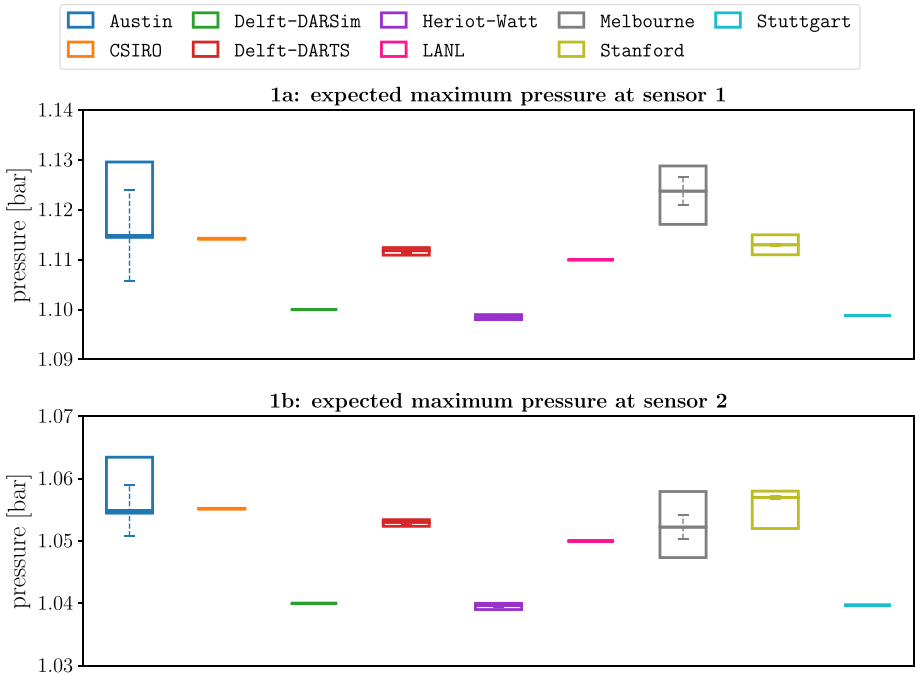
Austin
CSIRO
Delft-DARSim
Delft-DARTS
Heriot-Watt
LANL
Melbourne
Stanford
Stuttgart

1a: expected maximum pressure at sensor 1

pressure [bar]

1.14
1.13
1.12
1.11
1.10
1.09

1b: expected maximum pressure at sensor 2

pressure [bar]

1.07
1.06
1.05
1.04
1.03